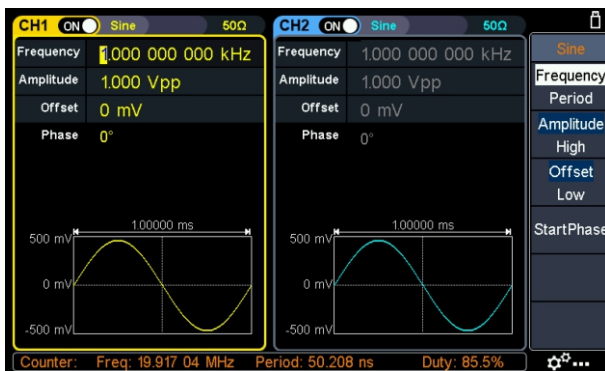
CH1 ON Sine 50Ω
Frequency 1.000 000 000 kHz
Amplitude 1.000 Vpp
Offset 0 mV
Phase 0°
1.00000 ms
500 mV
0 mV
-500 mV

CH2 ON Sine 50Ω
Frequency 1.000 000 000 kHz
Amplitude 1.000 Vpp
Offset 0 mV
Phase 0°
1.00000 ms
500 mV
0 mV
-500 mV

Sine
Frequency
Period
Amplitude
High
Offset
Low
StartPhase

Counter: Freq: 19.917 04 MHz Period: 50.208 ns Duty: 85.5%